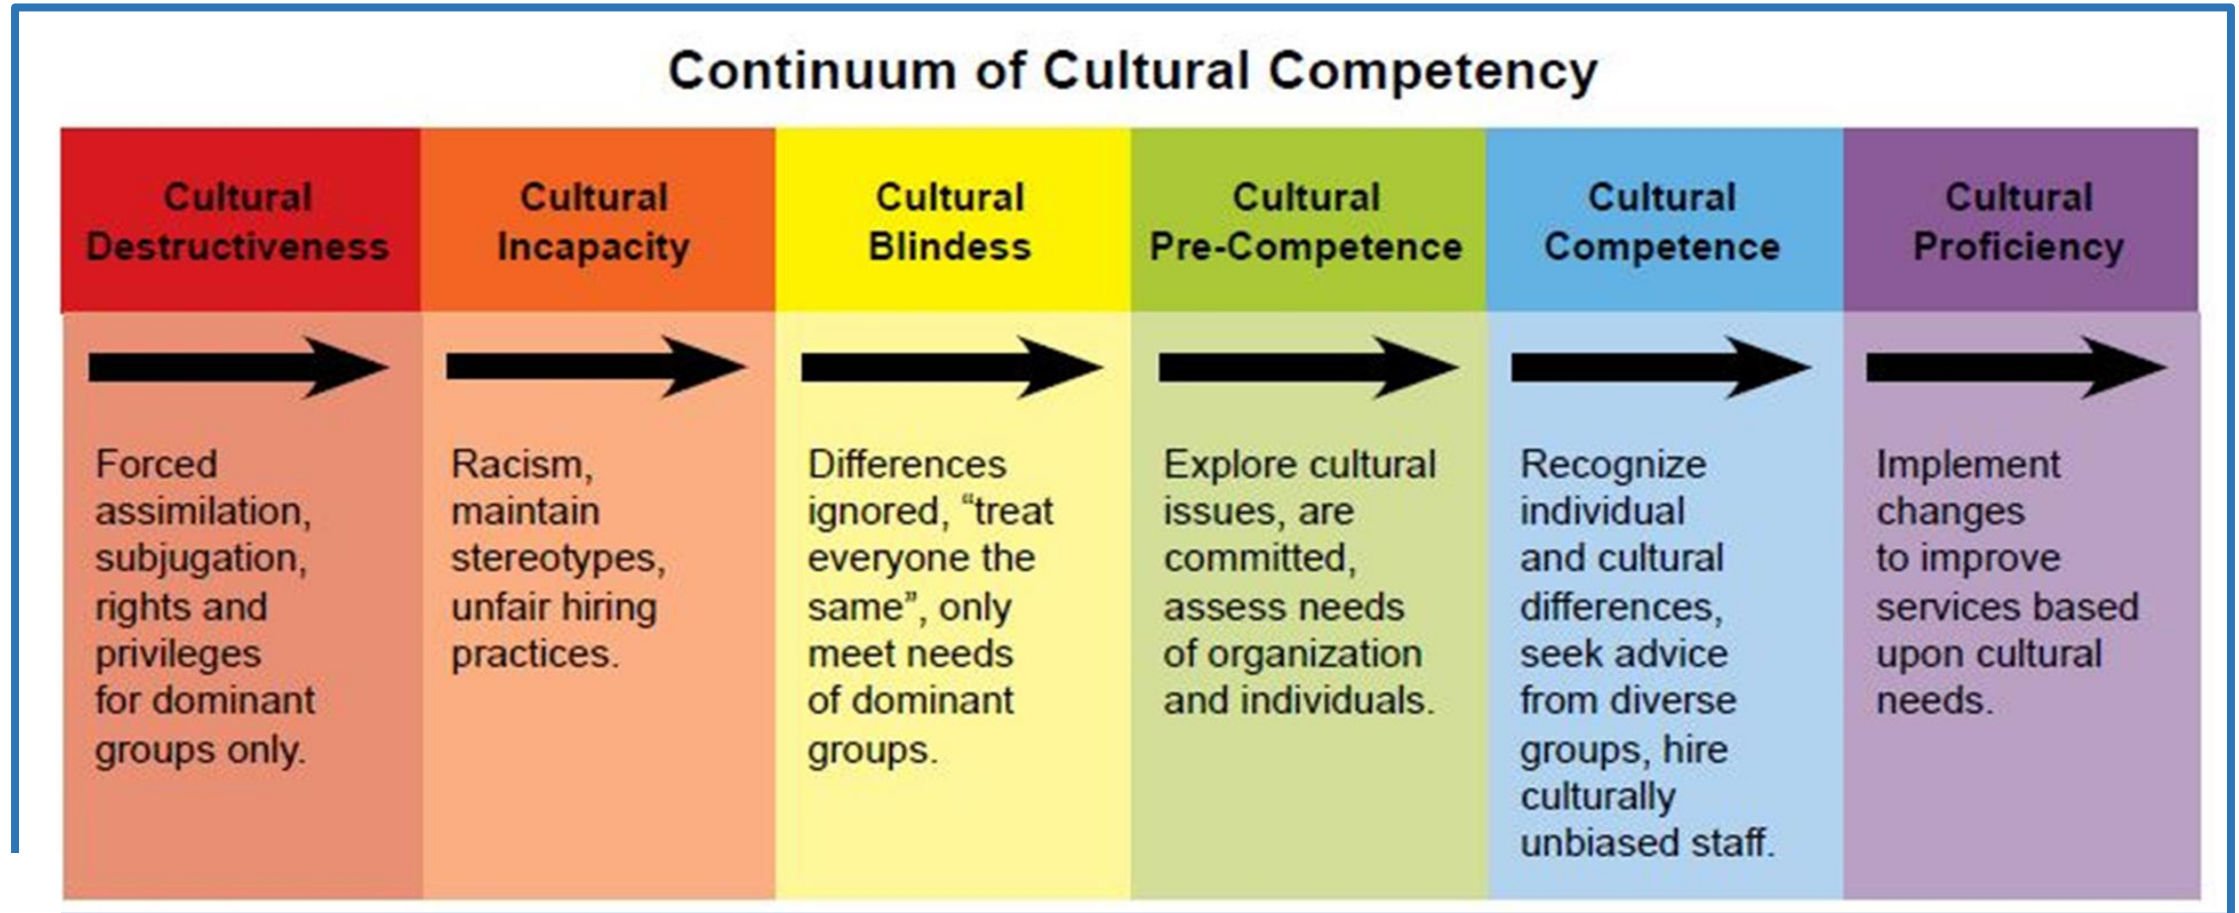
Continuum of Cultural Competency

| Cultural Destructiveness | Cultural Incapacity | Cultural Blindess | Cultural Pre-Competence | Cultural Competence | Cultural Proficiency |
|---|---|---|---|---|---|
| Forced assimilation, subjugation, rights and privileges for dominant groups only. | Racism, maintain stereotypes, unfair hiring practices. | Differences ignored, “treat everyone the same”, only meet needs of dominant groups. | Explore cultural issues, are committed, assess needs of organization and individuals. | Recognize individual and cultural differences, seek advice from diverse groups, hire culturally unbiased staff. | Implement changes to improve services based upon cultural needs. |